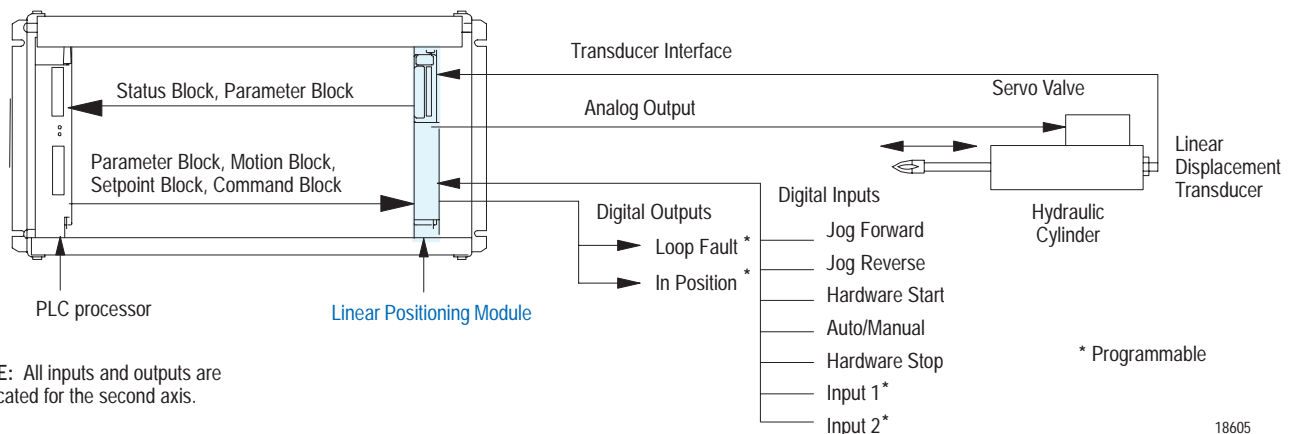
Transducer Interface

Status Block, Parameter Block

Servo Valve

Analog Output

Linear Displacement Transducer

Parameter Block, Motion Block, Setpoint Block, Command Block

Digital Inputs

Hydraulic Cylinder

Digital Outputs

Loop Fault *

In Position *

Jog Forward

Jog Reverse

Hardware Start

Auto/Manual

Hardware Stop

Input 1*

Input 2*

PLC processor

Linear Positioning Module

E: All inputs and outputs are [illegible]cated for the second axis.

* Programmable

18605